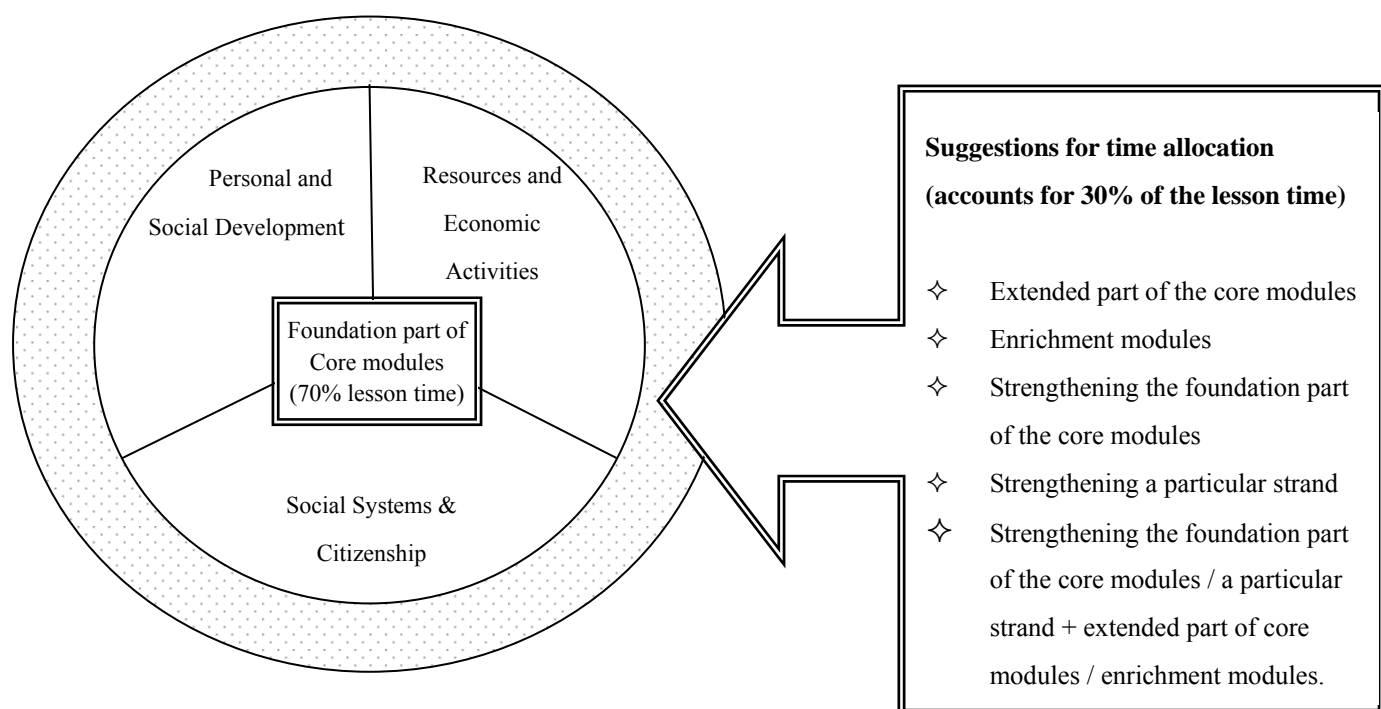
Personal and Social Development

Resources and Economic Activities

Foundation part of Core modules (70% lesson time)

Social Systems & Citizenship

**Suggestions for time allocation (accounts for 30% of the lesson time)**

✧ Extended part of the core modules
✧ Enrichment modules
✧ Strengthening the foundation part of the core modules
✧ Strengthening a particular strand
✧ Strengthening the foundation part of the core modules / a particular strand + extended part of core modules / enrichment modules.